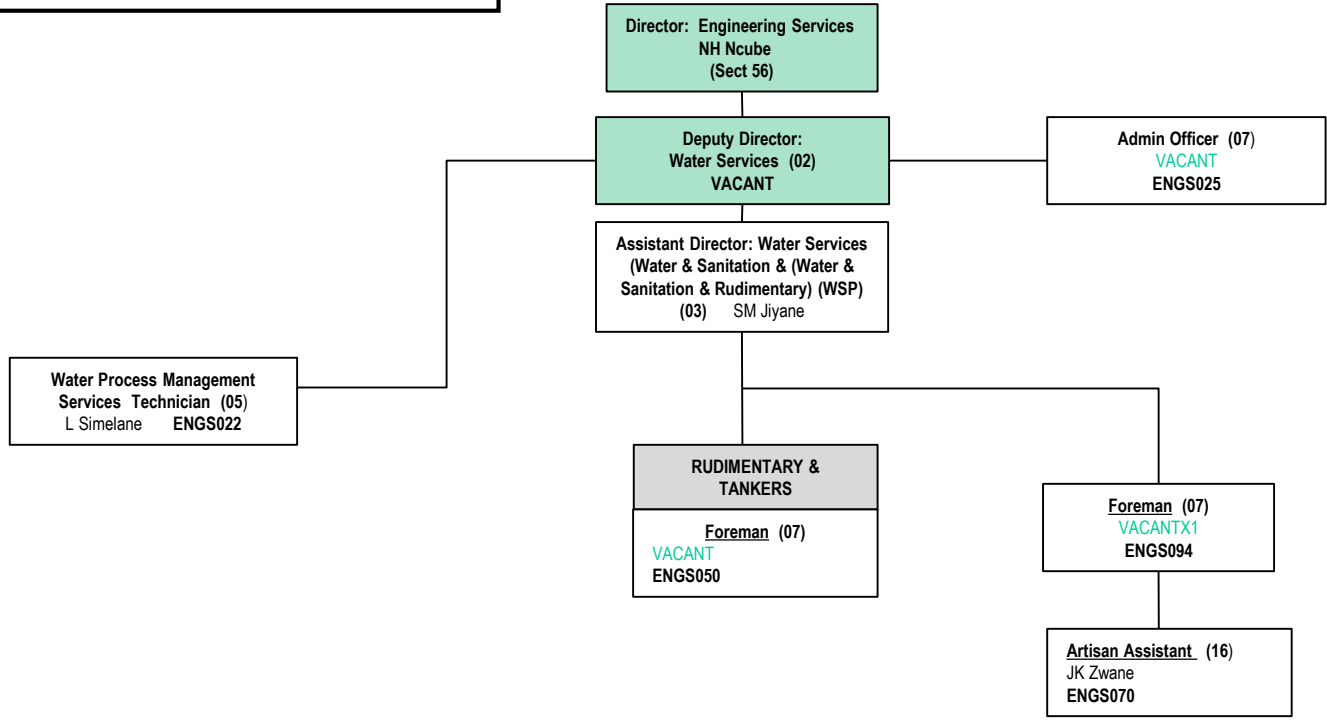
Director: Engineering Services
NH Ncube
(Sect 56)

Deputy Director:
Water Services (02)
VACANT

Admin Officer (07)
VACANT
ENGS025

Assistant Director: Water Services (Water & Sanitation & (Water & Sanitation & Rudimentary) (WSP)
(03) SM Jiyane

Water Process Management Services Technician (05)
L Simelane ENGS022

RUDIMENTARY & TANKERS

Foreman (07)
VACANT
ENGS050

Foreman (07)
VACANTX1
ENGS094

Artisan Assistant (16)
JK Zwane
ENGS070